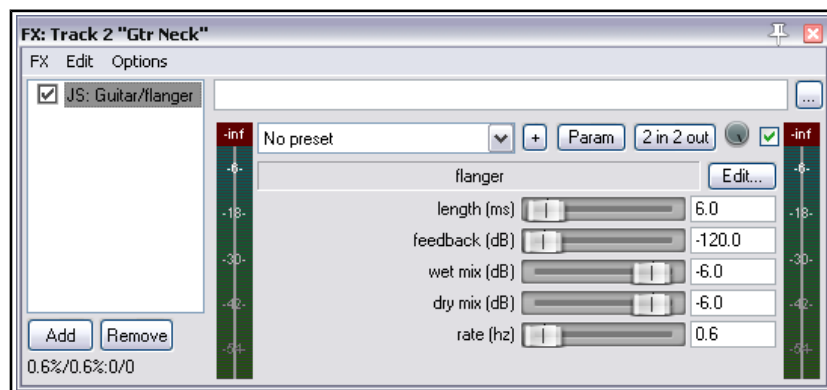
FX: Track 2 "Gtr Neck"

FX Edit Options

JS: Guitar/flanger

...

-inf

No preset

+

Param

2 in 2 out

-inf

-6-

-18-

-30-

-42-

-54-

flanger

Edit...

length (ms) 6.0

feedback (dB) -120.0

wet mix (dB) -6.0

dry mix (dB) -6.0

rate (hz) 0.6

-6-

-18-

-30-

-42-

-54-

Add

Remove

0.6%/0.6%:0/0